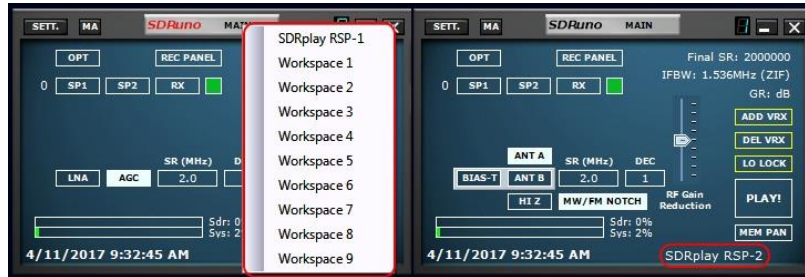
SETT. MA SDRuno MAIN

OPT REC PANEL

0 SP1 SP2 RX

SR (MHz) D

LNA AGC 2.0

Sdr: 0
Sys: 2

4/11/2017 9:32:45 AM

SDRplay RSP-1
Workspace 1
Workspace 2
Workspace 3
Workspace 4
Workspace 5
Workspace 6
Workspace 7
Workspace 8
Workspace 9

SETT. MA SDRuno MAIN

OPT REC PANEL

Final SR: 2000000
IFBW: 1.536MHz (ZIF)
GR: dB

0 SP1 SP2 RX

ADD VRX
DEL VRX
LO LOCK

ANT A SR (MHz) DEC

BIAS-T ANT B 2.0 1

RF Gain Reduction

PLAY!

HI Z MW/FM NOTCH

Sdr: 0%
Sys: 2%

MEM PAN

4/11/2017 9:32:45 AM

SDRplay RSP-2